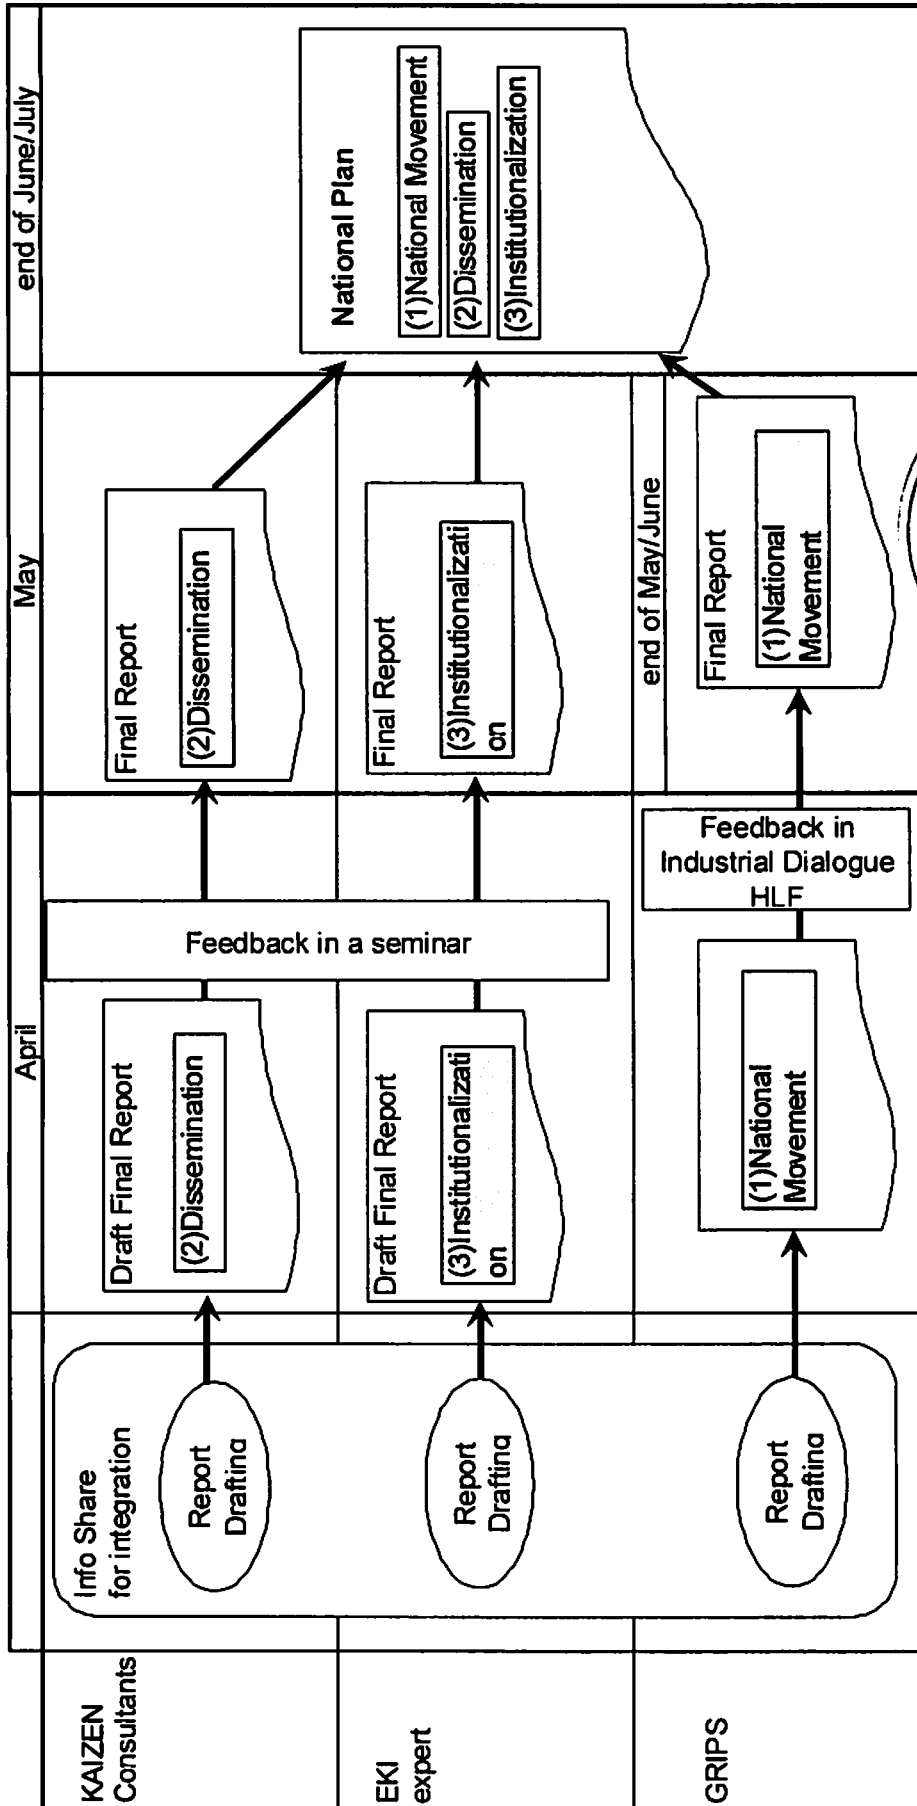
KAIZEN Consultants

EKI expert

GRIPS

Info Share for integration

Report Drafting

Report Drafting

Report Drafting

April

Draft Final Report

(2)Dissemination

Draft Final Report

(3)Institutionalization

(1)National Movement

Feedback in a seminar

Feedback in Industrial Dialogue HLF

May

Final Report

(2)Dissemination

Final Report

(3)Institutionalization

end of May/June

Final Report

(1)National Movement

end of June/July

National Plan

(1)National Movement

(2)Dissemination

(3)Institutionalization